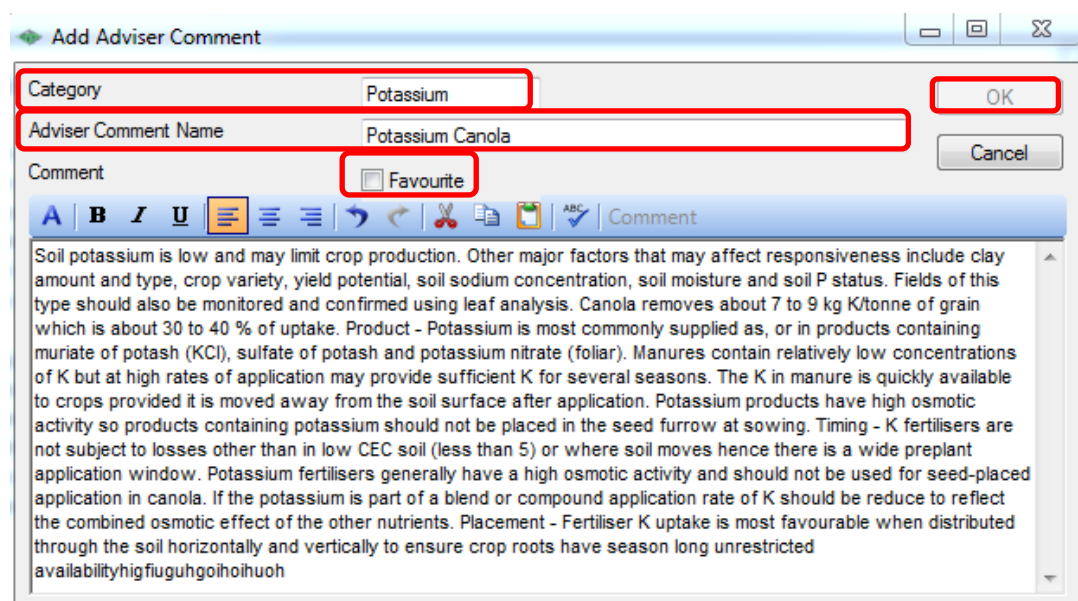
Add Adviser Comment

Category
Potassium
OK
Adviser Comment Name
Potassium Canola
Cancel
Comment
Favourite

A B I U Comment

Soil potassium is low and may limit crop production. Other major factors that may affect responsiveness include clay amount and type, crop variety, yield potential, soil sodium concentration, soil moisture and soil P status. Fields of this type should also be monitored and confirmed using leaf analysis. Canola removes about 7 to 9 kg K/tonne of grain which is about 30 to 40 % of uptake. Product - Potassium is most commonly supplied as, or in products containing muriate of potash (KCl), sulfate of potash and potassium nitrate (foliar). Manures contain relatively low concentrations of K but at high rates of application may provide sufficient K for several seasons. The K in manure is quickly available to crops provided it is moved away from the soil surface after application. Potassium products have high osmotic activity so products containing potassium should not be placed in the seed furrow at sowing. Timing - K fertilisers are not subject to losses other than in low CEC soil (less than 5) or where soil moves hence there is a wide preplant application window. Potassium fertilisers generally have a high osmotic activity and should not be used for seed-placed application in canola. If the potassium is part of a blend or compound application rate of K should be reduce to reflect the combined osmotic effect of the other nutrients. Placement - Fertiliser K uptake is most favourable when distributed through the soil horizontally and vertically to ensure crop roots have season long unrestricted availabilityhigfiuguhgoihoihuoh